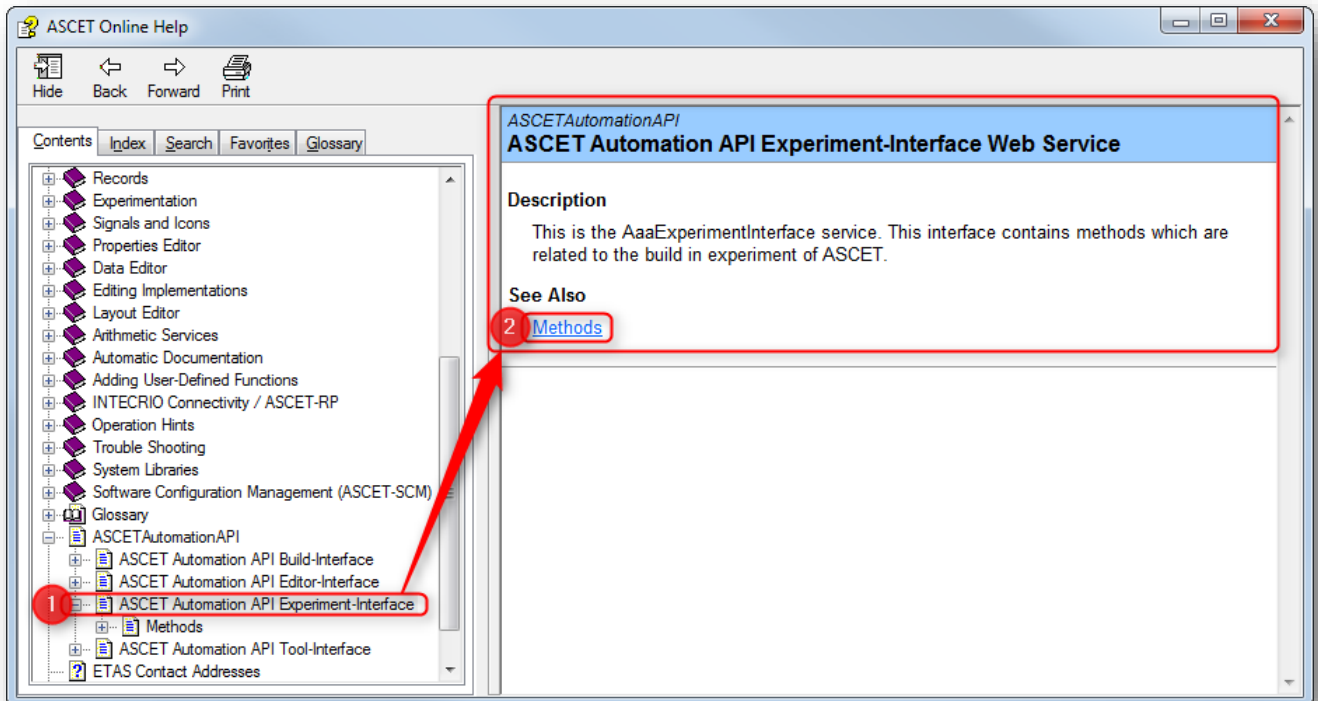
ASCET Online Help

Hide Back Forward Print

Contents Index Search Favorites Glossary

Records
Experimentation
Signals and Icons
Properties Editor
Data Editor
Editing Implementations
Layout Editor
Arithmetic Services
Automatic Documentation
Adding User-Defined Functions
INTECRIO Connectivity / ASCET-RP
Operation Hints
Trouble Shooting
System Libraries
Software Configuration Management (ASCET-SCM)
Glossary
ASCETAutomationAPI
ASCET Automation API Build-Interface
ASCET Automation API Editor-Interface
1 ASCET Automation API Experiment-Interface
Methods
ASCET Automation API Tool-Interface
ETAS Contact Addresses

ASCETAutomationAPI
ASCET Automation API Experiment-Interface Web Service

Description

This is the AaaExperimentInterface service. This interface contains methods which are related to the build in experiment of ASCET.

See Also

2 Methods